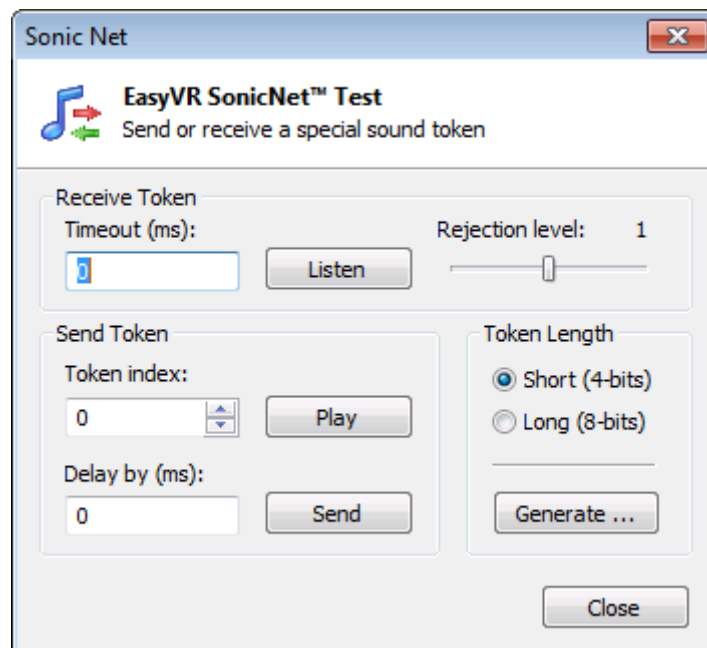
Sonic Net

EasyVR SonicNet™ Test
Send or receive a special sound token

Receive Token
Timeout (ms):
0
Listen
Rejection level: 1

Send Token
Token index:
0
Play
Delay by (ms):
0
Send

Token Length
Short (4-bits)
Long (8-bits)
Generate ...

Close